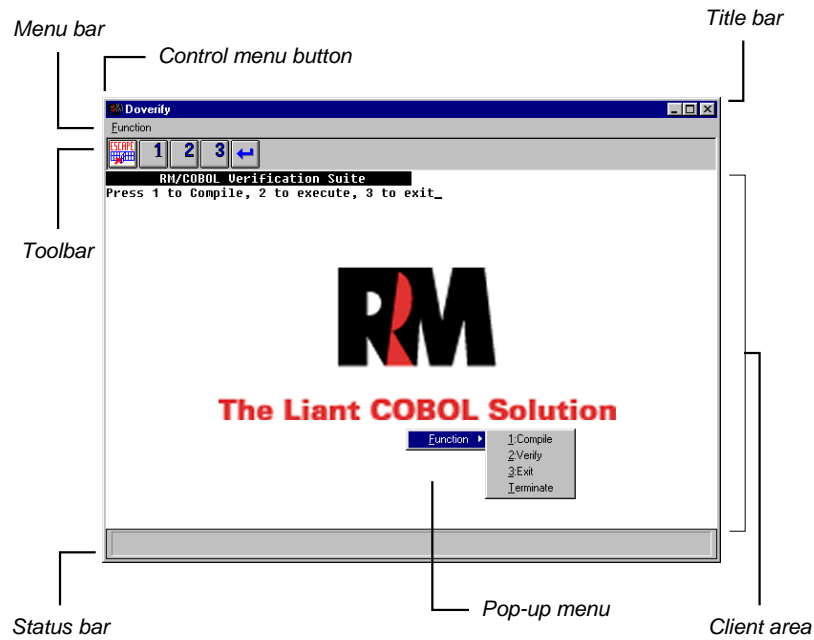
Menu bar

Control menu button

Title bar

Doverify

Function

ESCAPE

1 2 3 ↵

RM/COBOL Verification Suite

Press 1 to Compile, 2 to execute, 3 to exit_

Toolbar

RM

The Liant COBOL Solution

Function ▸

1:Compile

2:Verify

3:Exit

Terminate

Status bar

Pop-up menu

Client area